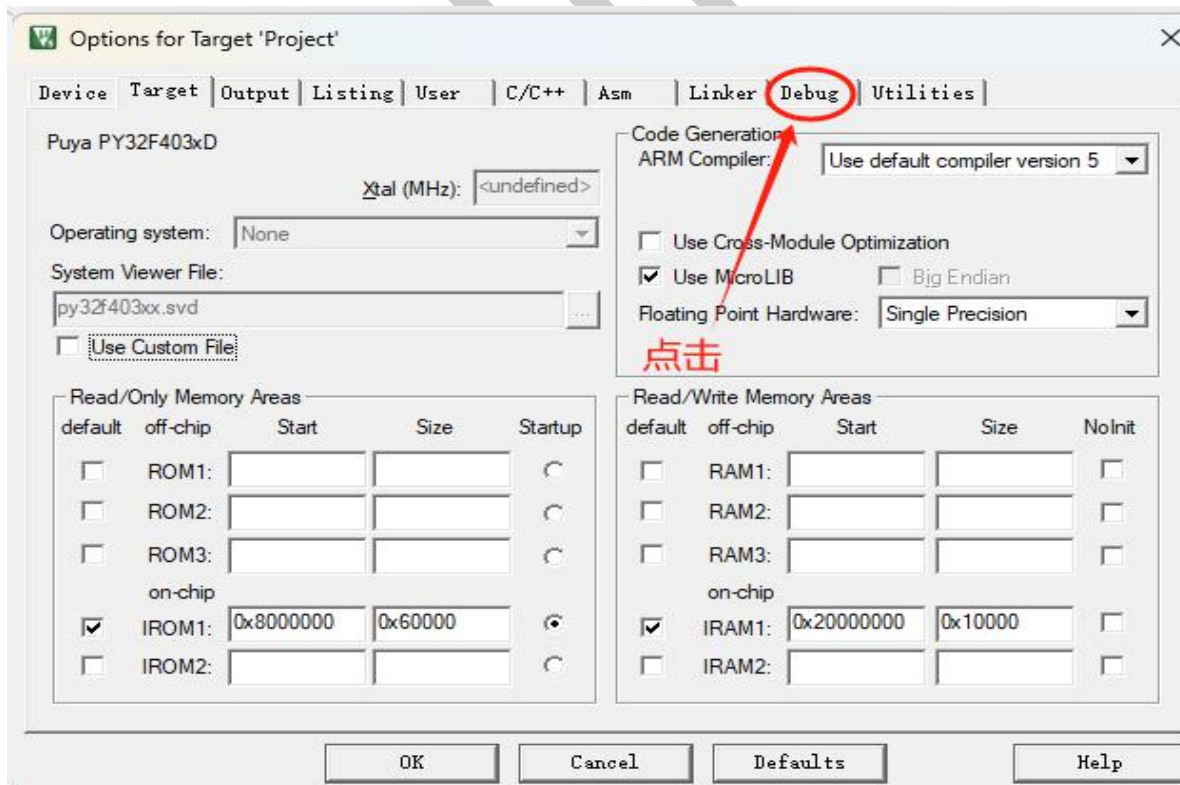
Options for Target 'Project'

Device | Target | Output | Listing | User | C/C++ | Asm | Linker | Debug | Utilities

Puya PY32F403xD

Xtal (MHz): <undefined>

Operating system: None

System Viewer File:

py32f403xx.svd

Use Custom File

Code Generation

ARM Compiler: Use default compiler version 5

Use Cross-Module Optimization

Use MicroLIB

Big Endian

Floating Point Hardware: Single Precision

点击

Read/Only Memory Areas

| default | off-chip | Start | Size | Startup |
|---|---|---|---|---|
| | ROM1: | | | |
| | ROM2: | | | |
| | ROM3: | | | |
| | on-chip | | | |
| | IROM1: | 0x8000000 | 0x60000 | |
| | IROM2: | | | |

Read/Write Memory Areas

| default | off-chip | Start | Size | NoInit |
|---|---|---|---|---|
| | RAM1: | | | |
| | RAM2: | | | |
| | RAM3: | | | |
| | on-chip | | | |
| | IRAM1: | 0x20000000 | 0x10000 | |
| | IRAM2: | | | |

OK Cancel Defaults Help